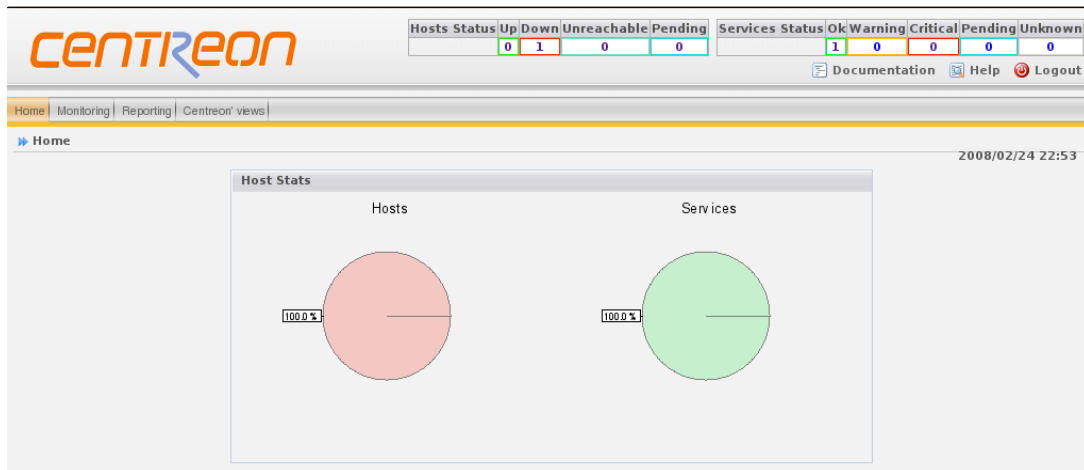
CENTREON

| Hosts Status | Up | Down | Unreachable | Pending |
|---|---|---|---|---|
| | 0 | 1 | 0 | 0 |

| Services Status | Ok | Warning | Critical | Pending | Unknown |
|---|---|---|---|---|---|
| | 1 | 0 | 0 | 0 | 0 |

Documentation Help Logout

Home | Monitoring | Reporting | Centreon' views

Home

2008/02/24 22:53

Host Stats

Hosts

Services

100.0 %

100.0 %